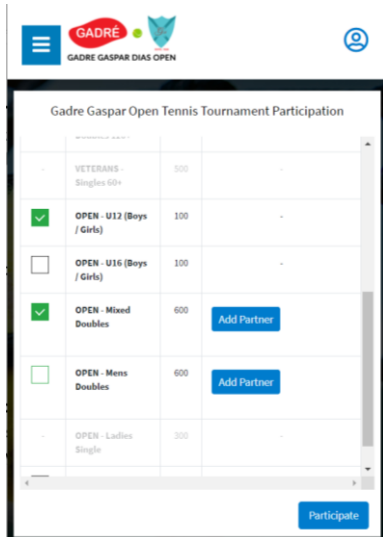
GADRÉ
GADRE GASPAR DIAS OPEN

Gadre Gaspar Open Tennis Tournament Participation

| | | | |
|---|---|---|---|
| | Doubles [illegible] | | |
| - | VETERANS - Singles 60+ | 500 | - |
| | OPEN - U12 (Boys / Girls) | 100 | - |
| | OPEN - U16 (Boys / Girls) | 100 | - |
| | OPEN - Mixed Doubles | 600 | Add Partner |
| | OPEN - Mens Doubles | 600 | Add Partner |
| - | OPEN - Ladies Single | 300 | - |

Participate